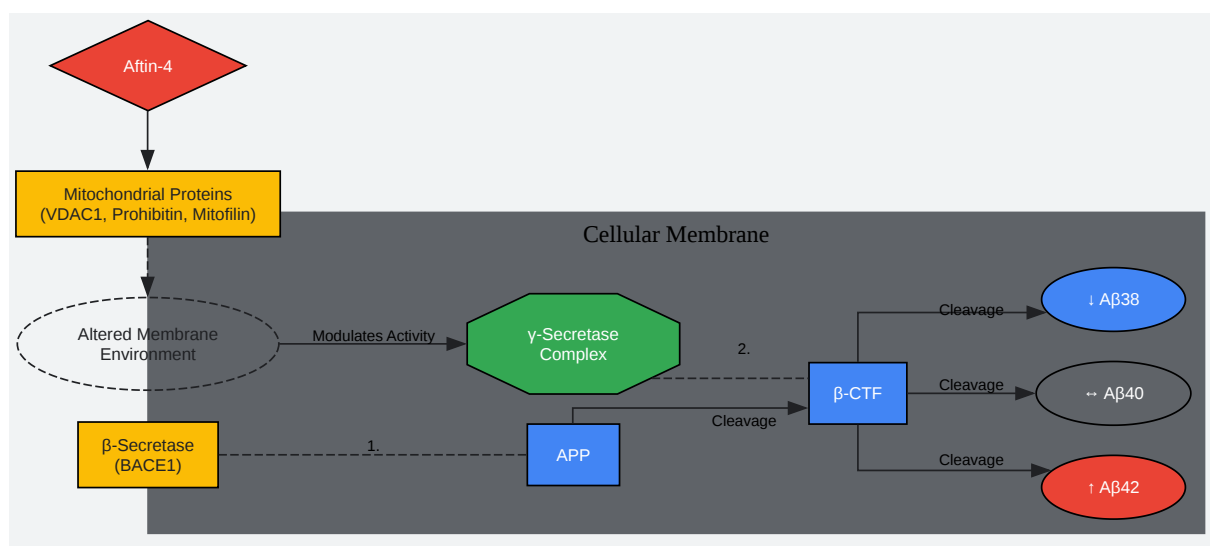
Aftin-4

Mitochondrial Proteins (VDAC1, Prohibitin, Mitofilin)

Cellular Membrane

Altered Membrane Environment

Modulates Activity

γ-Secretase Complex

2.

Cleavage

↓ Aβ38

β-CTF

Cleavage

↔ Aβ40

Cleavage

β-Secretase (BACE1)

1.

APP

Cleavage

↑ Aβ42